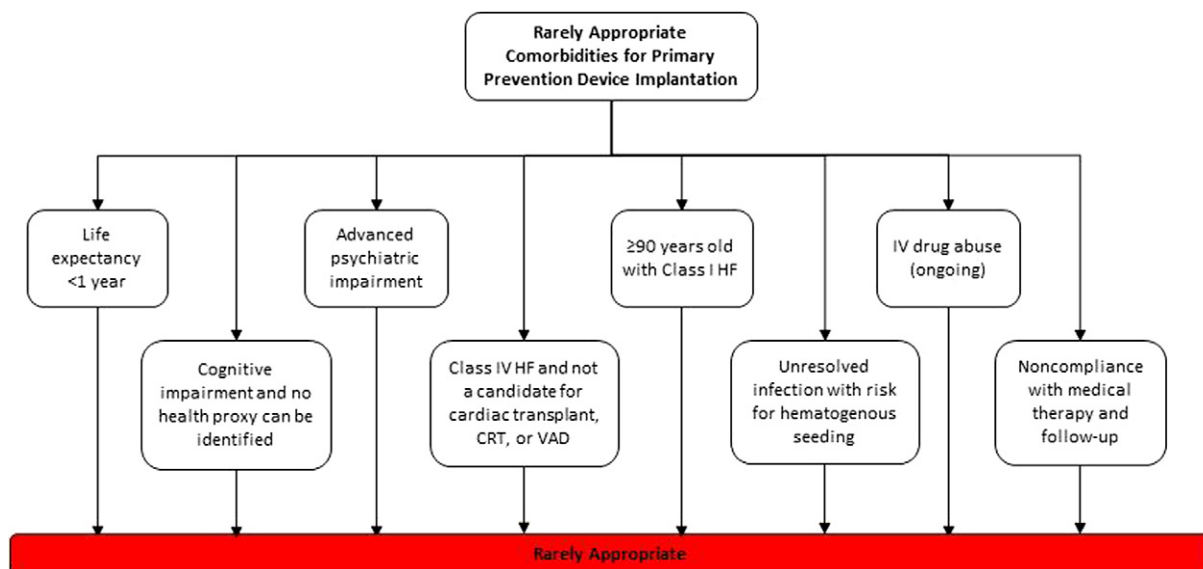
Rarely Appropriate Comorbidities for Primary Prevention Device Implantation

Life expectancy <1 year

Cognitive impairment and no health proxy can be identified

Advanced psychiatric impairment

Class IV HF and not a candidate for cardiac transplant, CRT, or VAD

≥90 years old with Class I HF

Unresolved infection with risk for hematogenous seeding

IV drug abuse (ongoing)

Noncompliance with medical therapy and follow-up

Rarely Appropriate